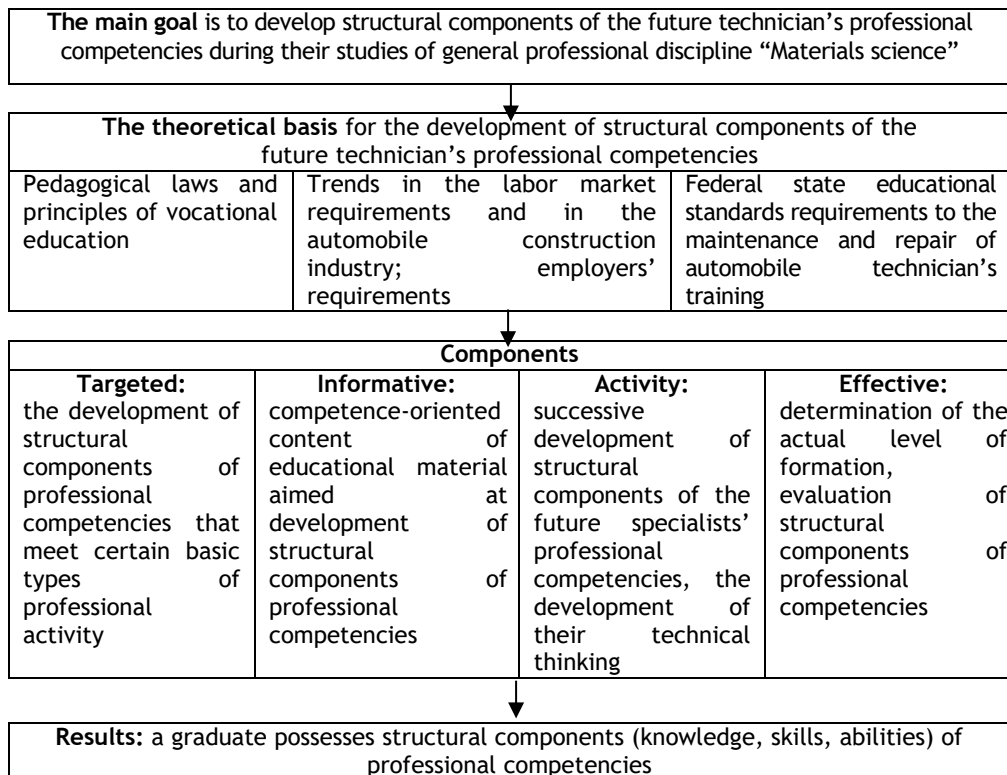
**The main goal** is to develop structural components of the future technician's professional competencies during their studies of general professional discipline "Materials science"

**The theoretical basis** for the development of structural components of the future technician's professional competencies

| Pedagogical laws and principles of vocational education | Trends in the labor market requirements and in the automobile construction industry; employers' requirements | Federal state educational standards requirements to the maintenance and repair of automobile technician's training |
|---|---|---|

**Components**

| **Targeted:** | **Informative:** | **Activity:** | **Effective:** |
|---|---|---|---|
| the development of structural components of professional competencies that meet certain basic types of professional activity | competence-oriented content of educational material aimed at development of structural components of professional competencies | successive development of structural components of the future specialists' professional competencies, the development of their technical thinking | determination of the actual level of formation, evaluation of structural components of professional competencies |

**Results:** a graduate possesses structural components (knowledge, skills, abilities) of professional competencies